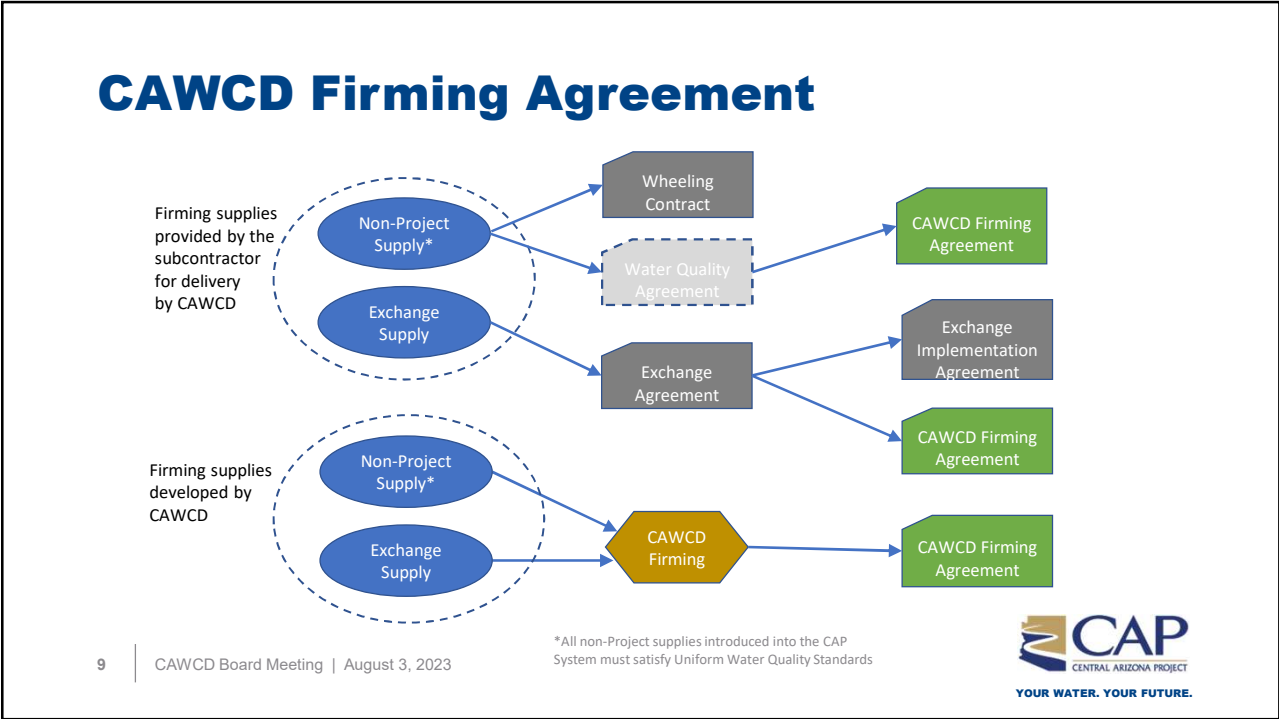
CAWCD Firming Agreement

Firming supplies provided by the subcontractor for delivery by CAWCD

Non-Project Supply*

Exchange Supply

Wheeling Contract

Water Quality Agreement

CAWCD Firming Agreement

Exchange Agreement

Exchange Implementation Agreement

CAWCD Firming Agreement

Firming supplies developed by CAWCD

Non-Project Supply*

Exchange Supply

CAWCD Firming

CAWCD Firming Agreement

*All non-Project supplies introduced into the CAP System must satisfy Uniform Water Quality Standards

9 | CAWCD Board Meeting | August 3, 2023

CAP
CENTRAL ARIZONA PROJECT
YOUR WATER. YOUR FUTURE.